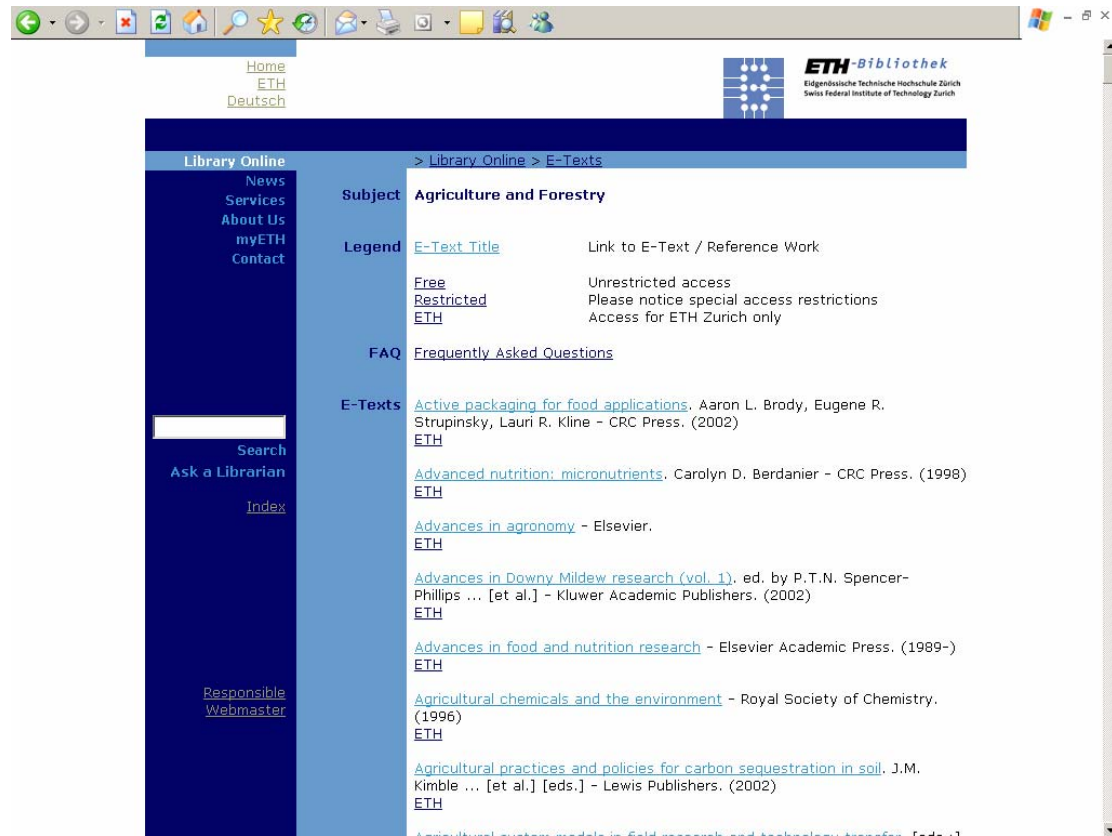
Home
ETH
Deutsch

ETH-Bibliothek
Eidgenössische Technische Hochschule Zürich
Swiss Federal Institute of Technology Zurich

Library Online
News
Services
About Us
myETH
Contact

Search
Ask a Librarian

Index

Responsible
Webmaster

> Library Online > E-Texts

Subject Agriculture and Forestry

Legend E-Text Title Link to E-Text / Reference Work

Free Unrestricted access
Restricted Please notice special access restrictions
ETH Access for ETH Zurich only

FAQ Frequently Asked Questions

E-Texts Active packaging for food applications. Aaron L. Brody, Eugene R. Strupinsky, Lauri R. Kline - CRC Press. (2002)
ETH

Advanced nutrition: micronutrients. Carolyn D. Berdanier - CRC Press. (1998)
ETH

Advances in agronomy - Elsevier.
ETH

Advances in Downy Mildew research (vol. 1). ed. by P.T.N. Spencer-Phillips ... [et al.] - Kluwer Academic Publishers. (2002)
ETH

Advances in food and nutrition research - Elsevier Academic Press. (1989-)
ETH

Agricultural chemicals and the environment - Royal Society of Chemistry. (1996)
ETH

Agricultural practices and policies for carbon sequestration in soil. J.M. Kimble ... [et al.] [eds.] - Lewis Publishers. (2002)
ETH

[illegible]